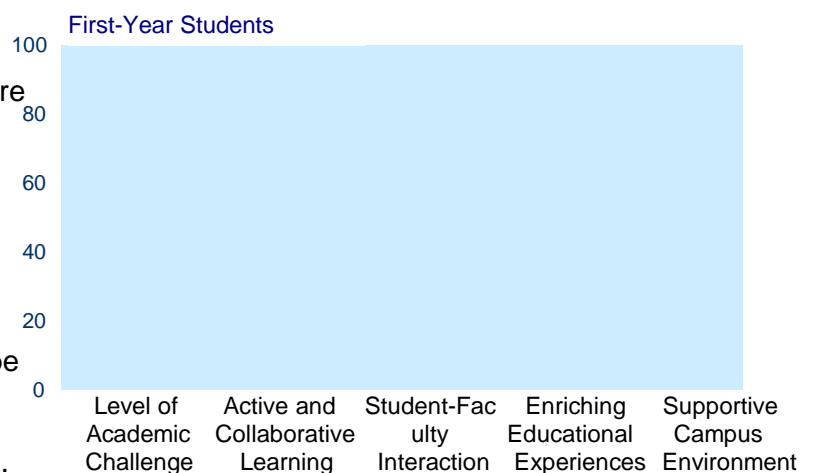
re

be

.

First-Year Students

100
80
60
40
20
0

Level of Academic Challenge

Active and Collaborative Learning

Student-Fac ulty Interaction

Enriching Educational Experiences

Supportive Campus Environment